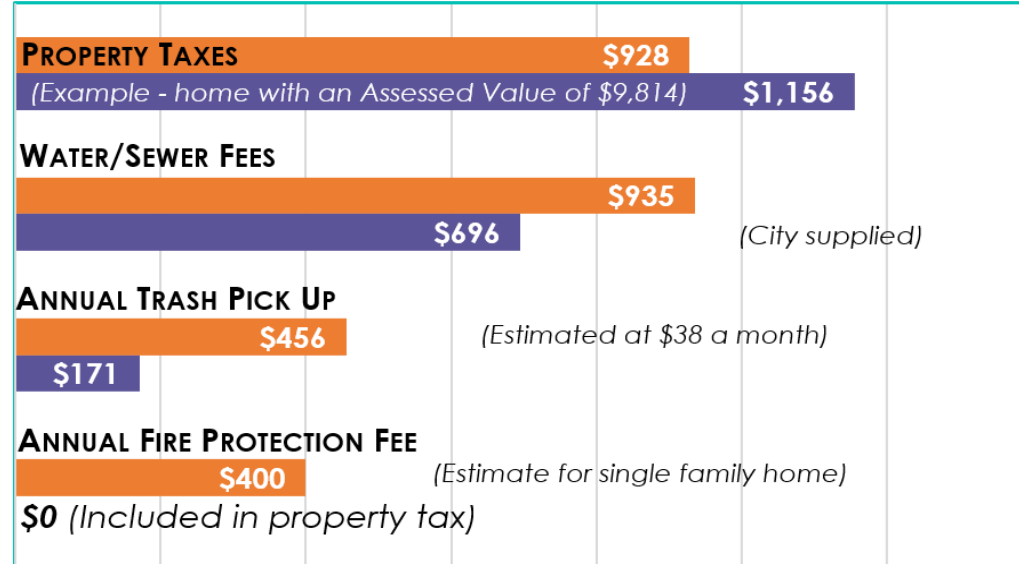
PROPERTY TAXES
$928
(Example - home with an Assessed Value of $9,814) $1,156

WATER/SEWER FEES
$935
$696 (City supplied)

ANNUAL TRASH PICK UP
$456 (Estimated at $38 a month)
$171

ANNUAL FIRE PROTECTION FEE
$400 (Estimate for single family home)
$0 (Included in property tax)